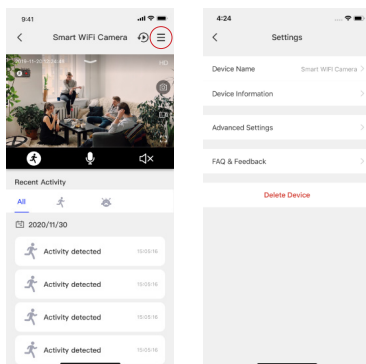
9:41

Smart WiFi Camera

2019-11-30 12:34:48

HD

Recent Activity

All

2020/11/30

Activity detected 15:05:16

Activity detected 15:05:16

Activity detected 15:05:16

Activity detected 15:05:16

4:24

Settings

Device Name Smart WiFi Camera

Device Information

Advanced Settings

FAQ & Feedback

Delete Device